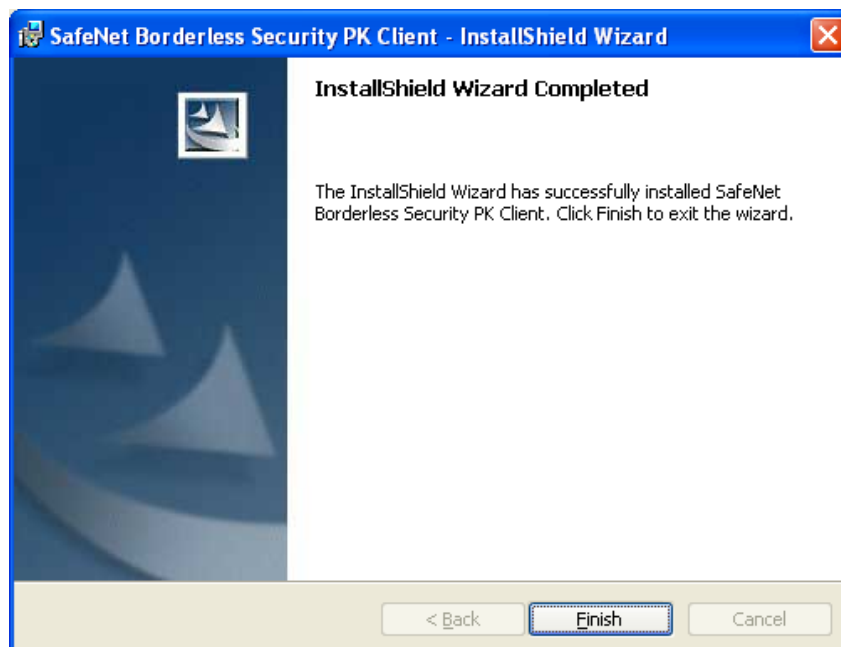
SafeNet Borderless Security PK Client - InstallShield Wizard

InstallShield Wizard Completed

The InstallShield Wizard has successfully installed SafeNet Borderless Security PK Client. Click Finish to exit the wizard.

< Back

Finish

Cancel